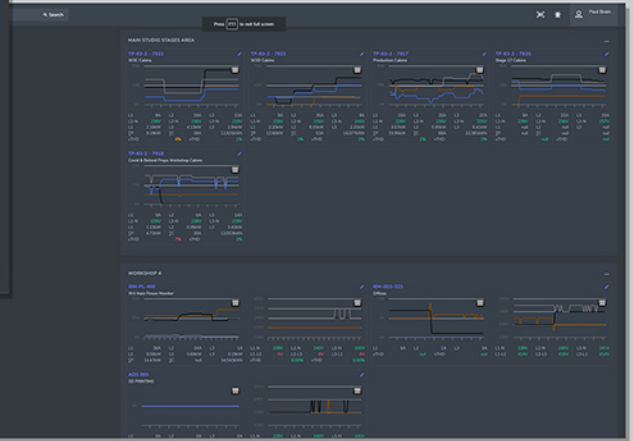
Search

Press [ESC] to exit full screen

Paul Stain

MAIN STUDIO STAGES AREA

TP-43-2 - 7921
W/3C Cabins

TP-43-2 - 7922
W/3D Cabins

TP-43-2 - 7917
Production Cabins

TP-43-2 - 7920
Stage 17 Cabins

TP-43-2 - 7918
Covid & Behind Props Workshop Cabins

WORKSHOP 4

WH-PL-400
Wd Sam Power Monitor

WH-203-315
Offices

AGS-905
3D PRINTING